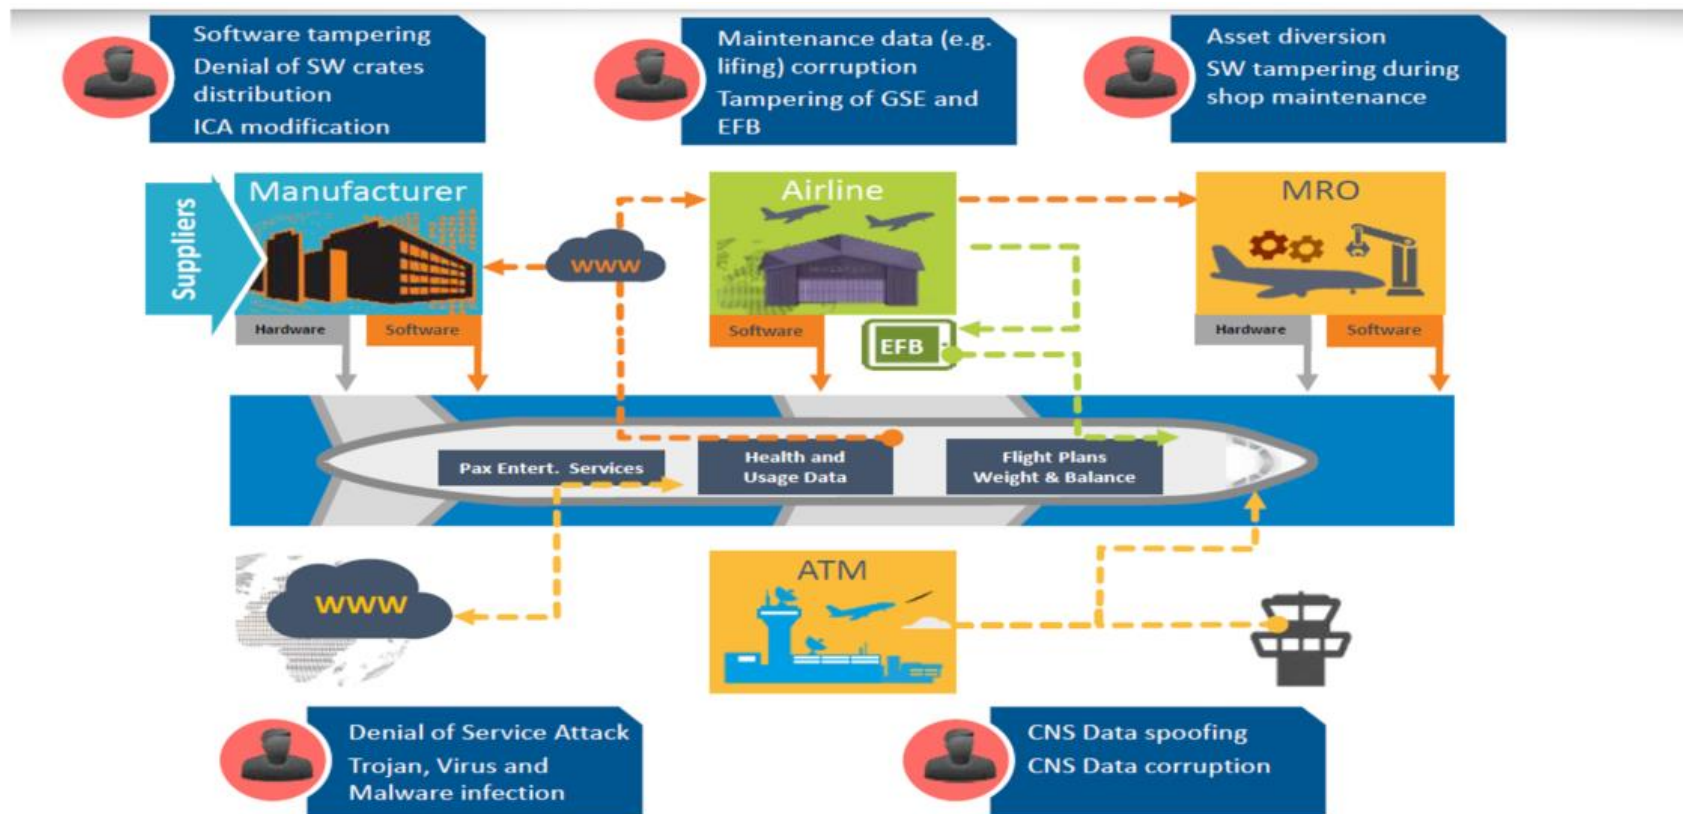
Software tampering
Denial of SW crates distribution
ICA modification

Maintenance data (e.g. lifing) corruption
Tampering of GSE and EFB

Asset diversion
SW tampering during shop maintenance

Suppliers

Manufacturer

Hardware

Software

www

Airline

Software

EFB

MRO

Hardware

Software

Pax Entert. Services

Health and Usage Data

Flight Plans Weight & Balance

www

ATM

Denial of Service Attack
Trojan, Virus and Malware infection

CNS Data spoofing
CNS Data corruption